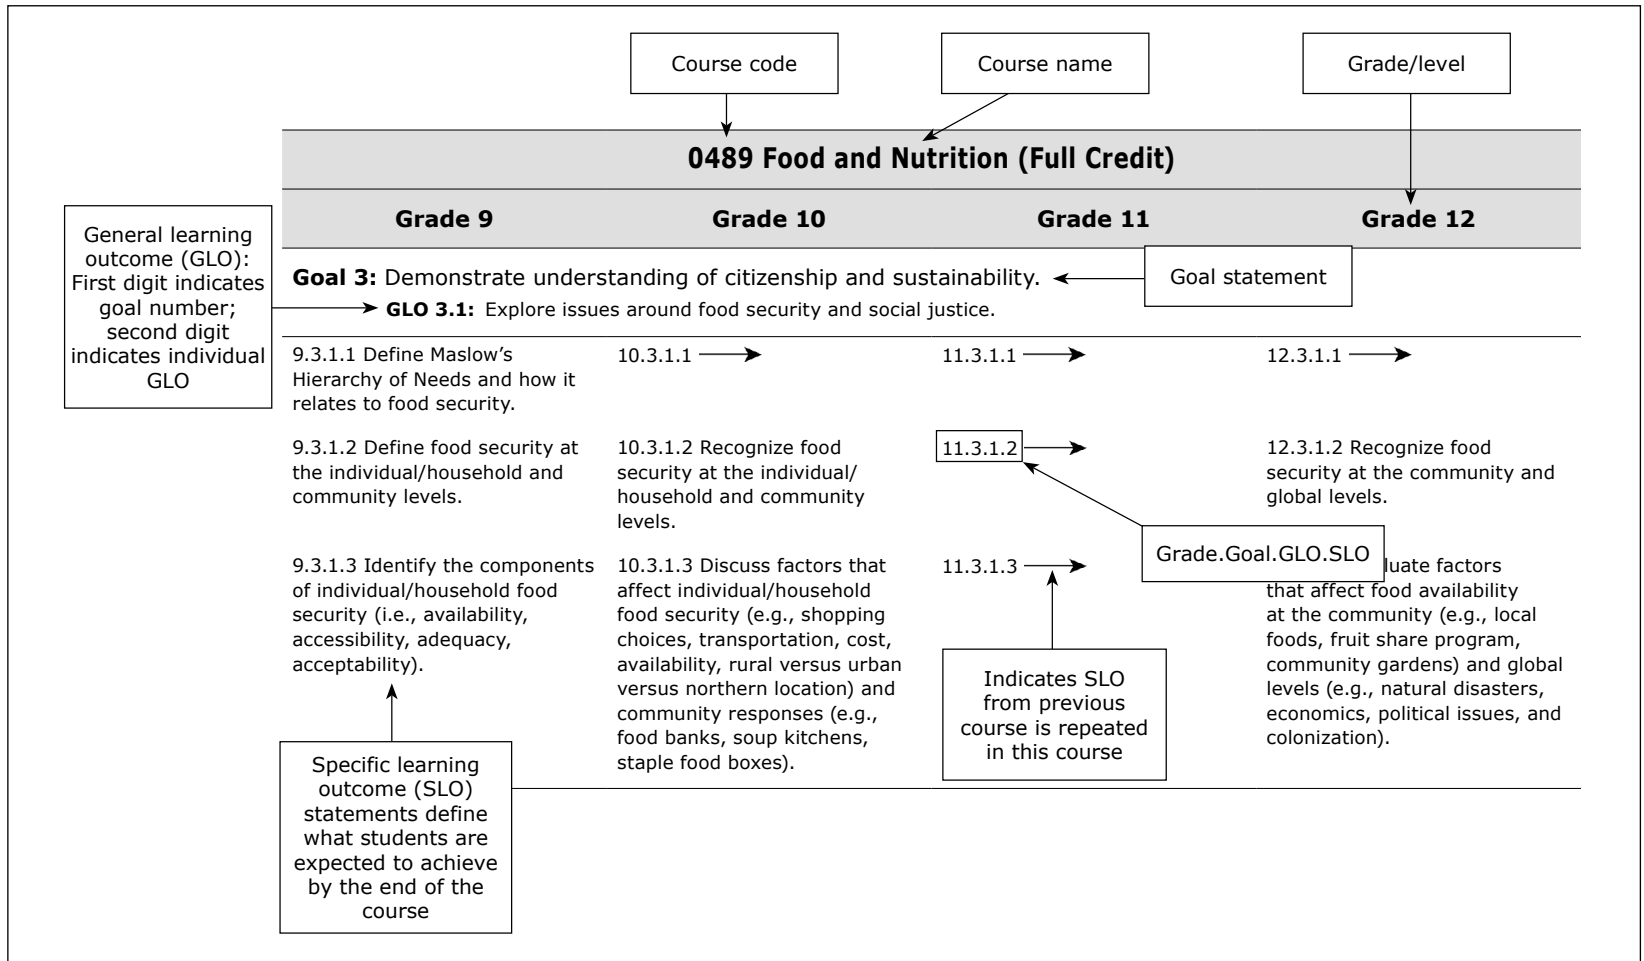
Course code

Course name

Grade/level

0489 Food and Nutrition (Full Credit)

General learning outcome (GLO): First digit indicates goal number; second digit indicates individual GLO

| Grade 9 | Grade 10 | Grade 11 | Grade 12 |
|---|---|---|---|

Goal 3: Demonstrate understanding of citizenship and sustainability.

Goal statement

GLO 3.1: Explore issues around food security and social justice.

| Grade 9 | Grade 10 | Grade 11 | Grade 12 |
|---|---|---|---|
| 9.3.1.1 Define Maslow's Hierarchy of Needs and how it relates to food security. | 10.3.1.1 → | 11.3.1.1 → | 12.3.1.1 → |
| 9.3.1.2 Define food security at the individual/household and community levels. | 10.3.1.2 Recognize food security at the individual/household and community levels. | 11.3.1.2 → | 12.3.1.2 Recognize food security at the community and global levels. |
| 9.3.1.3 Identify the components of individual/household food security (i.e., availability, accessibility, adequacy, acceptability). | 10.3.1.3 Discuss factors that affect individual/household food security (e.g., shopping choices, transportation, cost, availability, rural versus urban versus northern location) and community responses (e.g., food banks, soup kitchens, staple food boxes). | 11.3.1.3 → | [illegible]luate factors that affect food availability at the community (e.g., local foods, fruit share program, community gardens) and global levels (e.g., natural disasters, economics, political issues, and colonization). |

Grade.Goal.GLO.SLO

Indicates SLO from previous course is repeated in this course

Specific learning outcome (SLO) statements define what students are expected to achieve by the end of the course